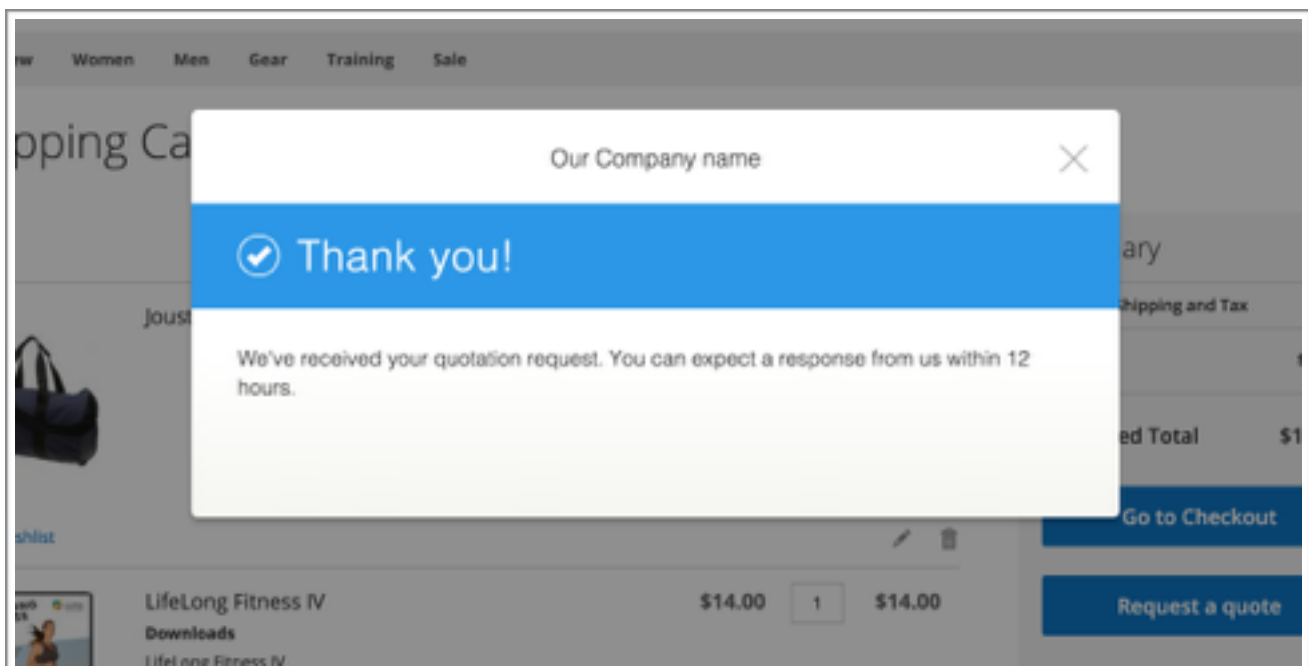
w Women Men Gear Training Sale

pping Ca

Our Company name

Thank you!

We've received your quotation request. You can expect a response from us within 12 hours.

Joust

ary

hipping and Tax

ed Total $1

Go to Checkout

shlist

LifeLong Fitness IV

Downloads

LifeLong Fitness IV

$14.00 1 $14.00

Request a quote